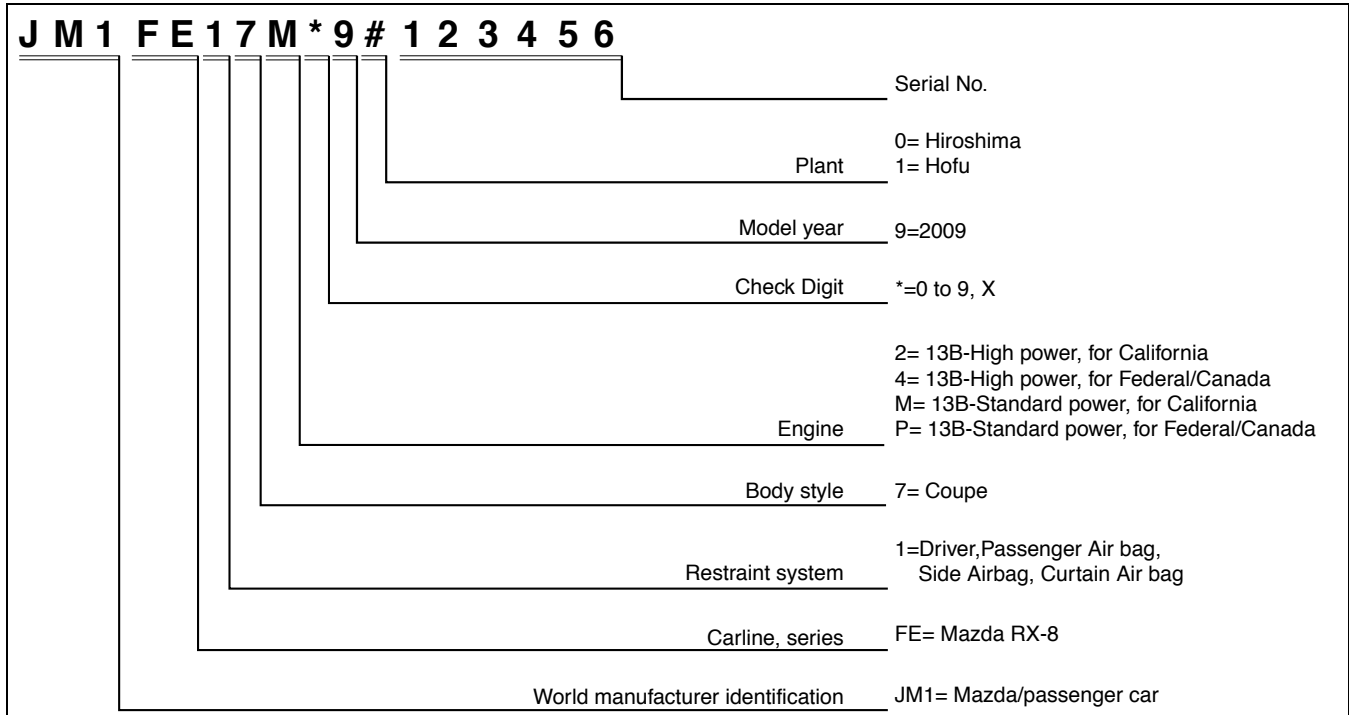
J M 1 F E 1 7 M * 9 # 1 2 3 4 5 6

Serial No.

Plant
0= Hiroshima
1= Hofu

Model year
9=2009

Check Digit
*=0 to 9, X

Engine
2= 13B-High power, for California
4= 13B-High power, for Federal/Canada
M= 13B-Standard power, for California
P= 13B-Standard power, for Federal/Canada

Body style
7= Coupe

Restraint system
1=Driver,Passenger Air bag, Side Airbag, Curtain Air bag

Carline, series
FE= Mazda RX-8

World manufacturer identification
JM1= Mazda/passenger car